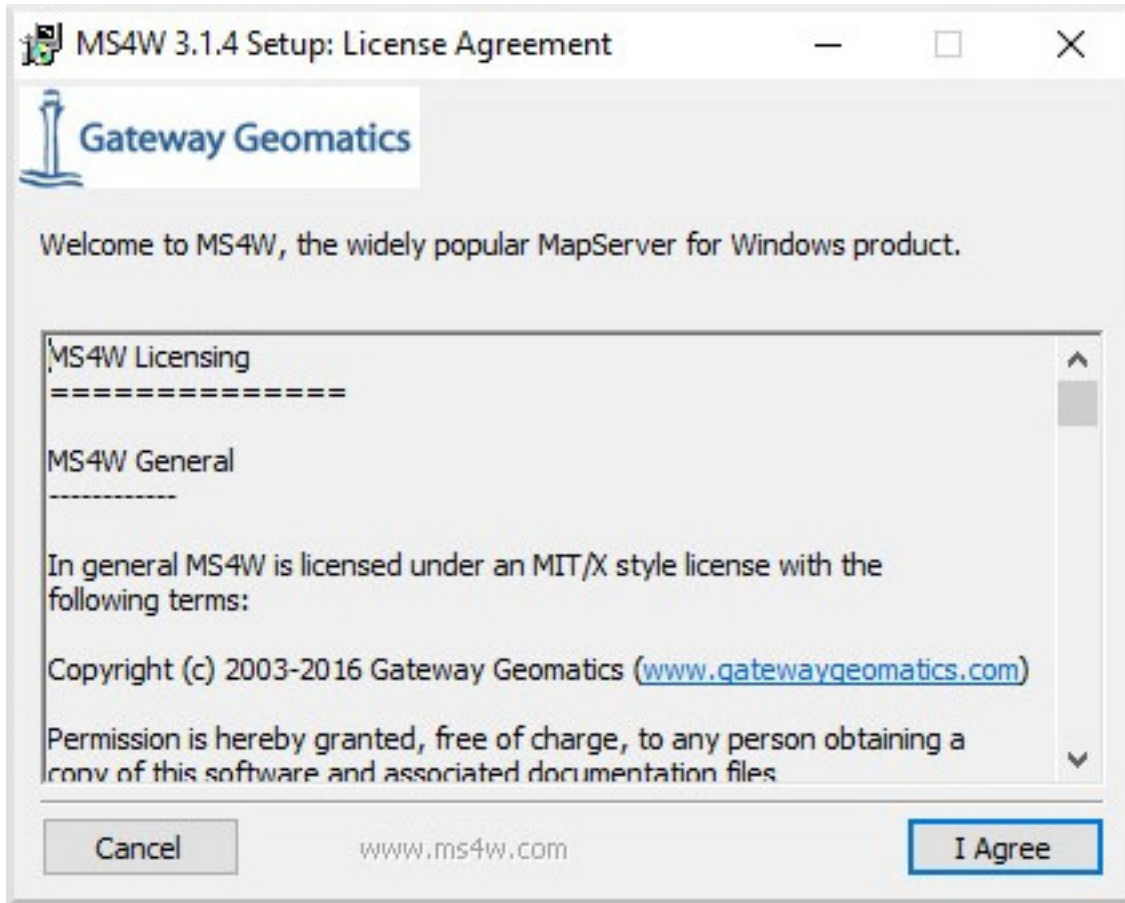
MS4W 3.1.4 Setup: License Agreement

Gateway Geomatics

Welcome to MS4W, the widely popular MapServer for Windows product.

MS4W Licensing
==============

MS4W General
------------

In general MS4W is licensed under an MIT/X style license with the following terms:

Copyright (c) 2003-2016 Gateway Geomatics (www.gatewaygeomatics.com)

Permission is hereby granted, free of charge, to any person obtaining a copy of this software and associated documentation files

Cancel

www.ms4w.com

I Agree